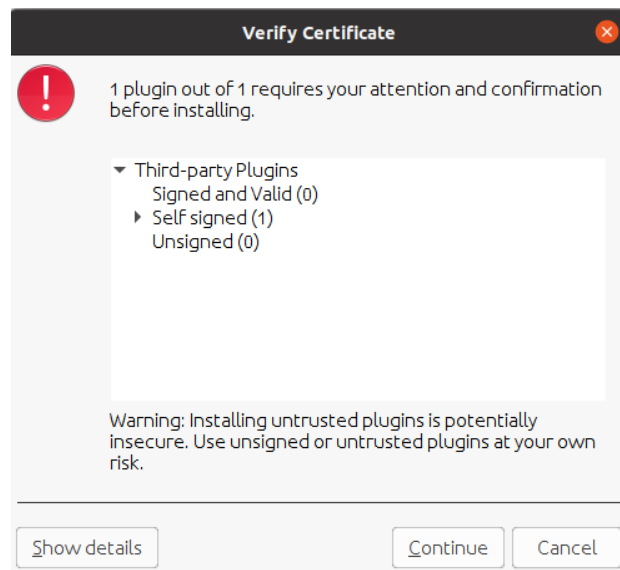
Verify Certificate

!

1 plugin out of 1 requires your attention and confirmation before installing.

Third-party Plugins
Signed and Valid (0)
Self signed (1)
Unsigned (0)

Warning: Installing untrusted plugins is potentially insecure. Use unsigned or untrusted plugins at your own risk.

Show details

Continue

Cancel